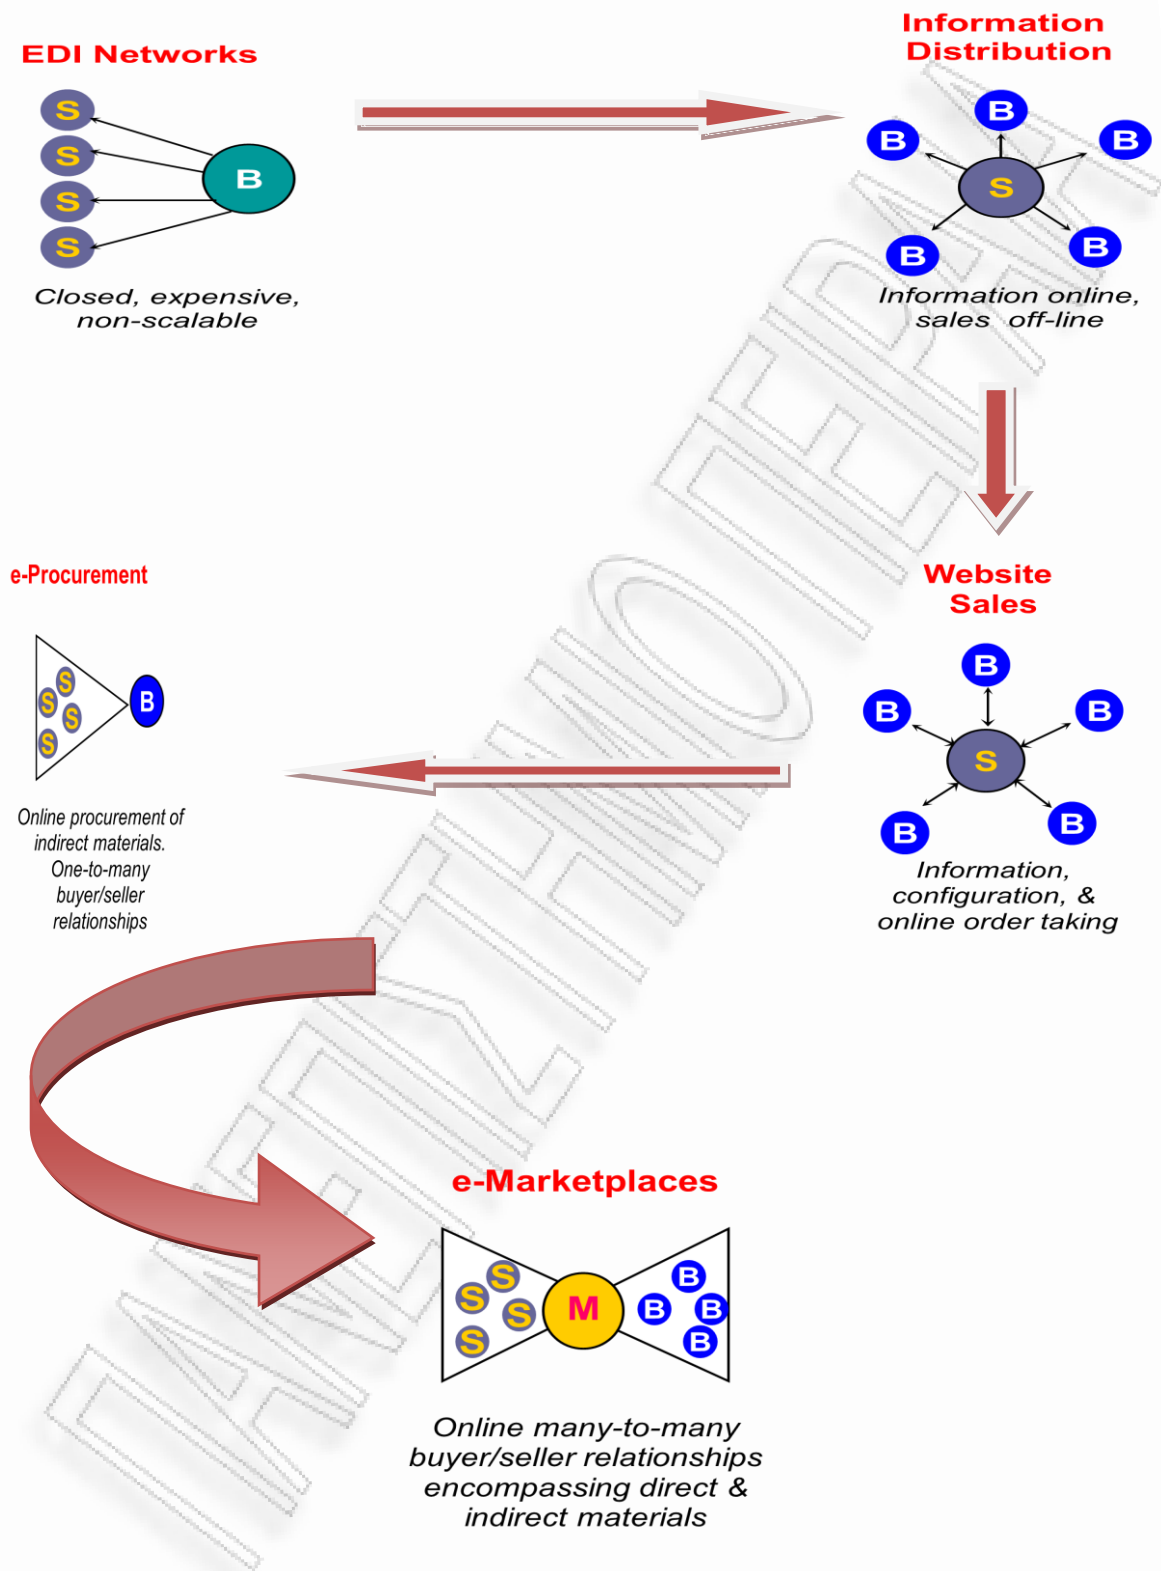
EDI Networks

S
S
S
S
B

Closed, expensive, non-scalable

Information Distribution

B
B
B
S
B
B

Information online, sales off-line

Website Sales

B
B
B
S
B
B

Information, configuration, & online order taking

e-Procurement

S
S
S
S
B

Online procurement of indirect materials. One-to-many buyer/seller relationships

e-Marketplaces

S
S
S
S
M
B
B
B
B

Online many-to-many buyer/seller relationships encompassing direct & indirect materials